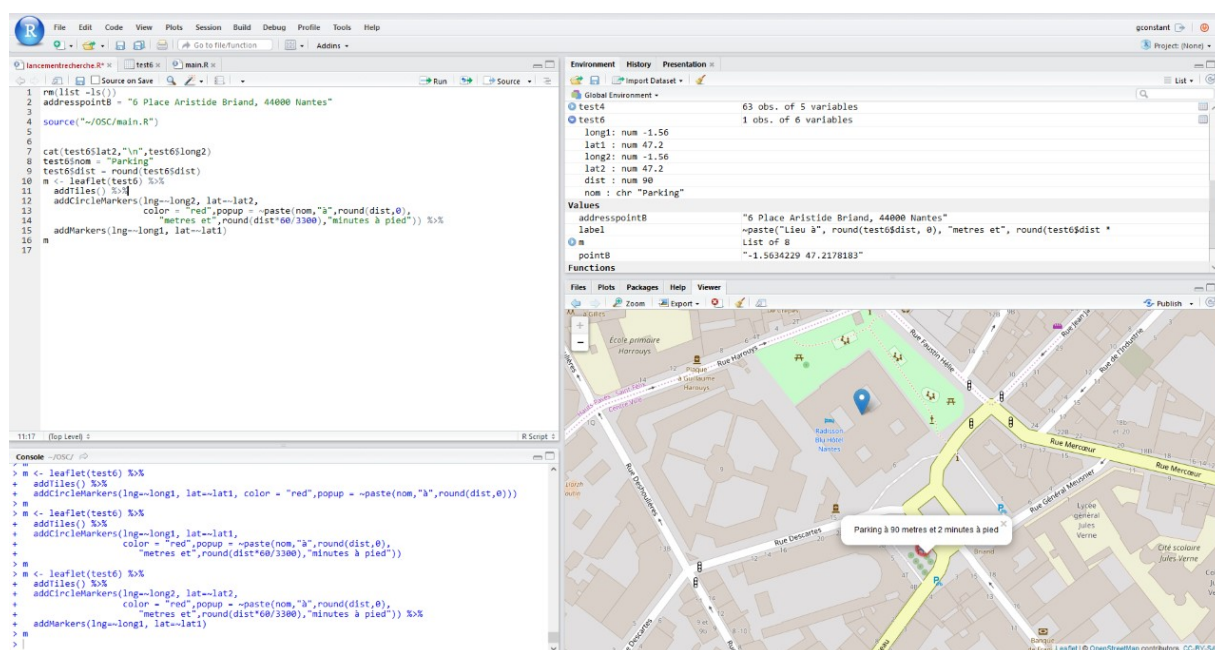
File Edit Code View Plots Session Build Debug Profile Tools Help
gconstant
Go to file/function | Addins
Project: (None)

lancementrecherche.R* × | test6 × | main.R ×
Source on Save | Run | Source

1 rm(list =ls())
2 addresspointB = "6 Place Aristide Briand, 44000 Nantes"
3
4 source("~/OSC/main.R")
5
6
7 cat(test6$lat2,"\n",test6$long2)
8 test6$nom = "Parking"
9 test6$dist = round(test6$dist)
10 m <- leaflet(test6) %>%
11 addTiles() %>%
12 addCircleMarkers(lng=~long2, lat=~lat2,
13 color = "red",popup = ~paste(nom,"à",round(dist,0),
14 "metres et",round(dist*60/3300),"minutes à pied")) %>%
15 addMarkers(lng=~long1, lat=~lat1)
16 m
17

11:17 (Top Level) : R Script

Console ~/OSC/
> m <- leaflet(test6) %>%
+ addTiles() %>%
+ addCircleMarkers(lng=~long1, lat=~lat1, color = "red",popup = ~paste(nom,"à",round(dist,0)))
> m
> m <- leaflet(test6) %>%
+ addTiles() %>%
+ addCircleMarkers(lng=~long1, lat=~lat1,
+ color = "red",popup = ~paste(nom,"à",round(dist,0),
+ "metres et",round(dist*60/3300),"minutes à pied"))
> m
> m <- leaflet(test6) %>%
+ addTiles() %>%
+ addCircleMarkers(lng=~long2, lat=~lat2,
+ color = "red",popup = ~paste(nom,"à",round(dist,0),
+ "metres et",round(dist*60/3300),"minutes à pied")) %>%
+ addMarkers(lng=~long1, lat=~lat1)
> m
>

Environment History Presentation ×
Import Dataset | List
Global Environment
test4 63 obs. of 5 variables
test6 1 obs. of 6 variables
long1: num -1.56
lat1 : num 47.2
long2: num -1.56
lat2 : num 47.2
dist : num 90
nom : chr "Parking"
Values
addresspointB "6 Place Aristide Briand, 44000 Nantes"
label ~paste("Lieu à", round(test6$dist, 0), "metres et", round(test6$dist *
m List of 8
pointB "-1.5634229 47.2178183"
Functions

Files Plots Packages Help Viewer
Zoom | Export | Publish

École primaire Harrouys
Rue Harrouys
Poque à Guillaume Harrouys
Radisson Blu Hotel Nantes
Rue Mercœur
Rue Mercœur
Rue Général Meusnier
Lycée général Jules Verne
Cité scolaire Jules Verne
Rue Descartes
Rue Deshoulières
Rue de l'Industrie
Parking à 90 metres et 2 minutes à pied
Banque de France
Leaflet | © OpenStreetMap contributors, CC-BY-SA